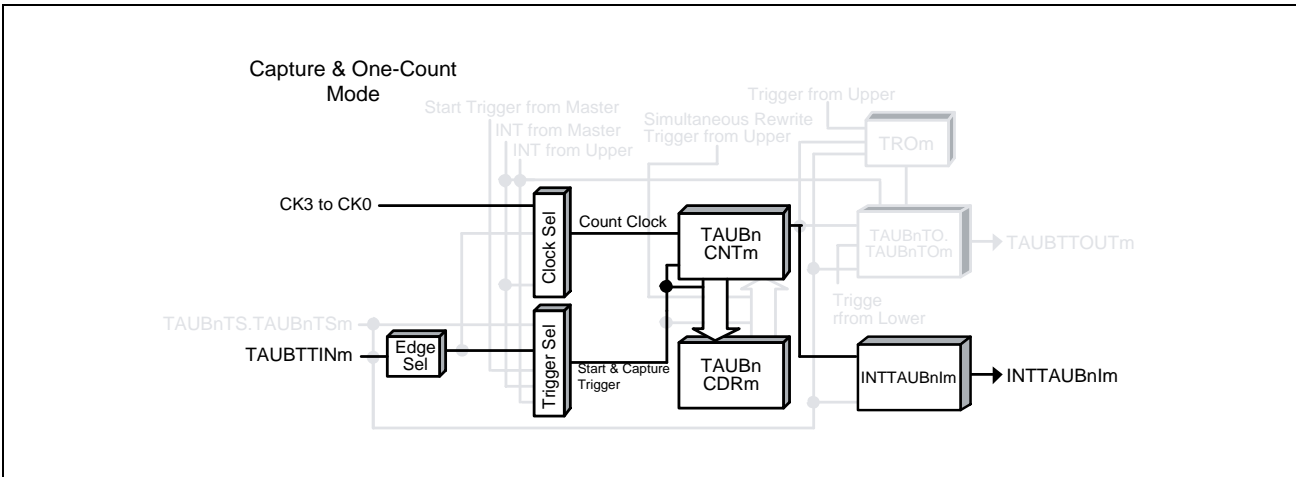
Capture & One-Count Mode

Start Trigger from Master
INT from Master
INT from Upper
Simultaneous Rewrite Trigger from Upper
Trigger from Upper
TROm

CK3 to CK0
Clock Sel
Count Clock
TAUBn CNTm
TAUBnTO. TAUBnTOm
TAUBTTOUTm
Trigge rfrom Lower

TAUBnTS.TAUBnTSm
TAUBTTINm
Edge Sel
Trigger Sel
Start & Capture Trigger
TAUBn CDRm
INTTAUBnIm
INTTAUBnIm